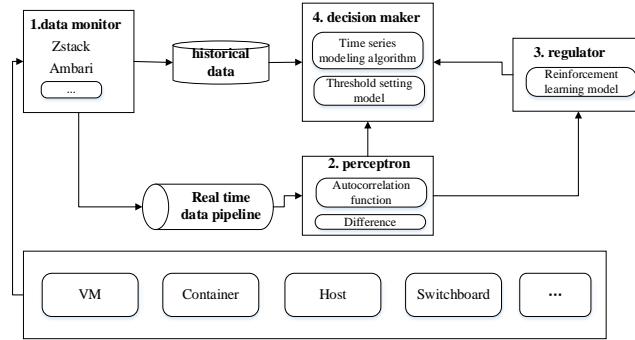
1.data monitor
Zstack
Ambari
...

historical data

4. decision maker
Time series modeling algorithm
Threshold setting model

3. regulator
Reinforcement learning model

2. perceptron
Autocorrelation function
Difference

Real time data pipeline

VM
Container
Host
Switchboard
...